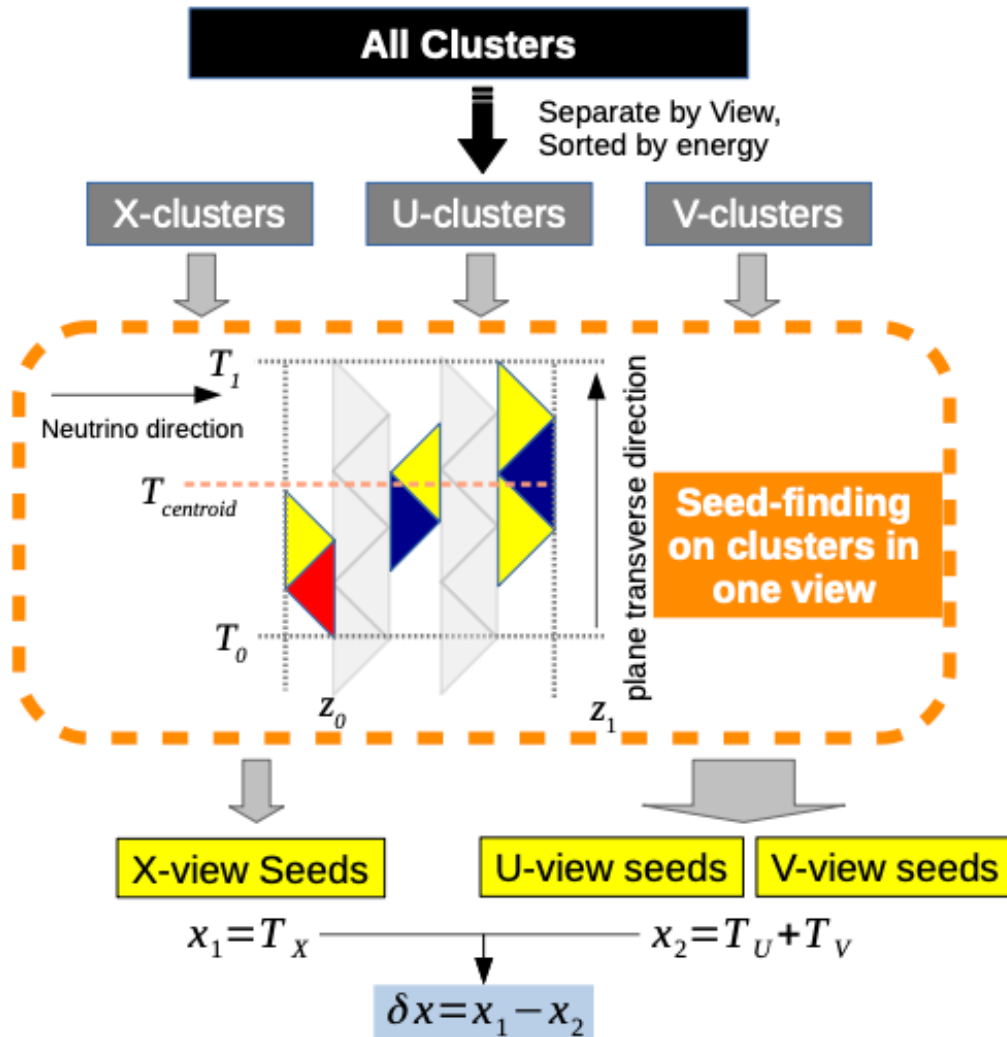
All Clusters

Separate by View, Sorted by energy

X-clusters

U-clusters

V-clusters

$T_1$

Neutrino direction

$T_{centroid}$

$T_0$

$z_0$

$z_1$

plane transverse direction

Seed-finding on clusters in one view

X-view Seeds

U-view seeds

V-view seeds

$x_1 = T_X$

$x_2 = T_U + T_V$

$\delta x = x_1 - x_2$